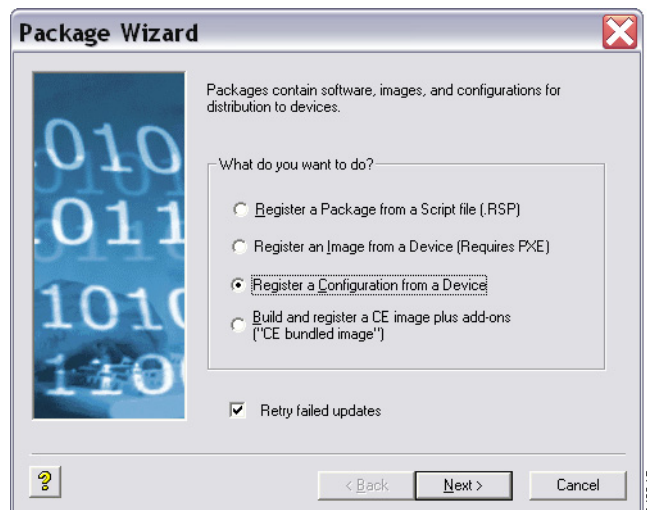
Package Wizard

Packages contain software, images, and configurations for distribution to devices.

What do you want to do?

Register a Package from a Script file (.RSP)

Register an Image from a Device (Requires PXE)

Register a Configuration from a Device

Build and register a CE image plus add-ons ("CE bundled image")

Retry failed updates

?

< Back

Next >

Cancel